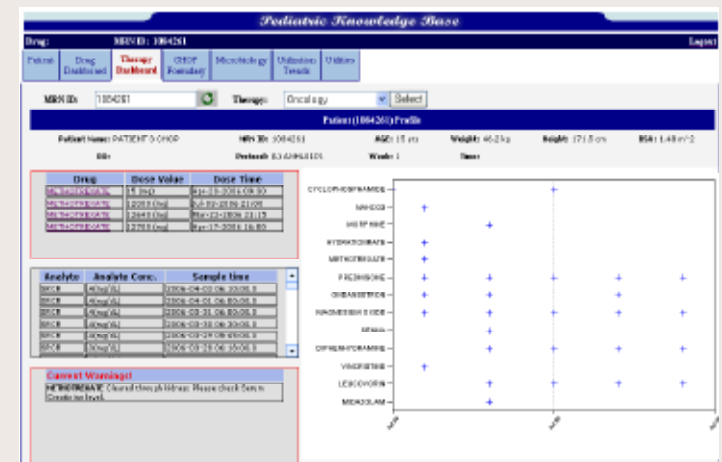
Pediatric Knowledge Base

Drug: MRN ID: 1084261 Logout

Patient | Drug Dashboard | Therapy Dashboard | CHOP Formulary | Microbiology | Utilization Trends | Utilities

MRN ID: 1084261 Therapy: Oncology Select

Patient (1084261) Profile

Patient Name: PATIENT 0 CHOP MRN ID: 1084261 AGE: 15 yrs Weight: 46.2 kg Height: 171.8 cm BSA: 1.48 m^2
Dx: Protocol: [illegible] Week: 1 Time:

| Drug | Dose Value | Dose Time |
|---|---|---|
| METHOTREXATE | 15 (mg) | Apr-20-2006 09:30 |
| METHOTREXATE | 12000 (mg) | Jul-02-2006 21:08 |
| METHOTREXATE | 12640 (mg) | Mar-23-2006 21:15 |
| METHOTREXATE | 12700 (mg) | Apr-17-2006 16:50 |

| Analyte | Analyte Conc. | Sample time |
|---|---|---|
| SRCR | .4(mg/dL) | 2006-04-02 06:30:00.0 |
| SRCR | .4(mg/dL) | 2006-04-01 06:30:00.0 |
| SRCR | .4(mg/dL) | 2006-03-31 06:30:00.0 |
| SRCR | .4(mg/dL) | 2006-03-30 06:30:00.0 |
| SRCR | .4(mg/dL) | 2006-03-29 06:00:00.0 |
| SRCR | .4(mg/dL) | 2006-03-28 06:30:00.0 |
| SRCR | .4(mg/dL) | 2006-03-27 06:00:00.0 |

Current Warnings!
METHOTREXATE: Cleared through kidneys. Please check Serum Creatinine level.

CYCLOPHOSPHAMIDE
NAHCO3
MORPHINE
HYDRATION/IHAS
METHOTREXATE
PREDNISONE
ONDANSETRON
MAGNESIUM OXIDE
SENNA
DIPHENHYDRAMINE
VINCRISTINE
LEUCOVORIN
MIDAZOLAM
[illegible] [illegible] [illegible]